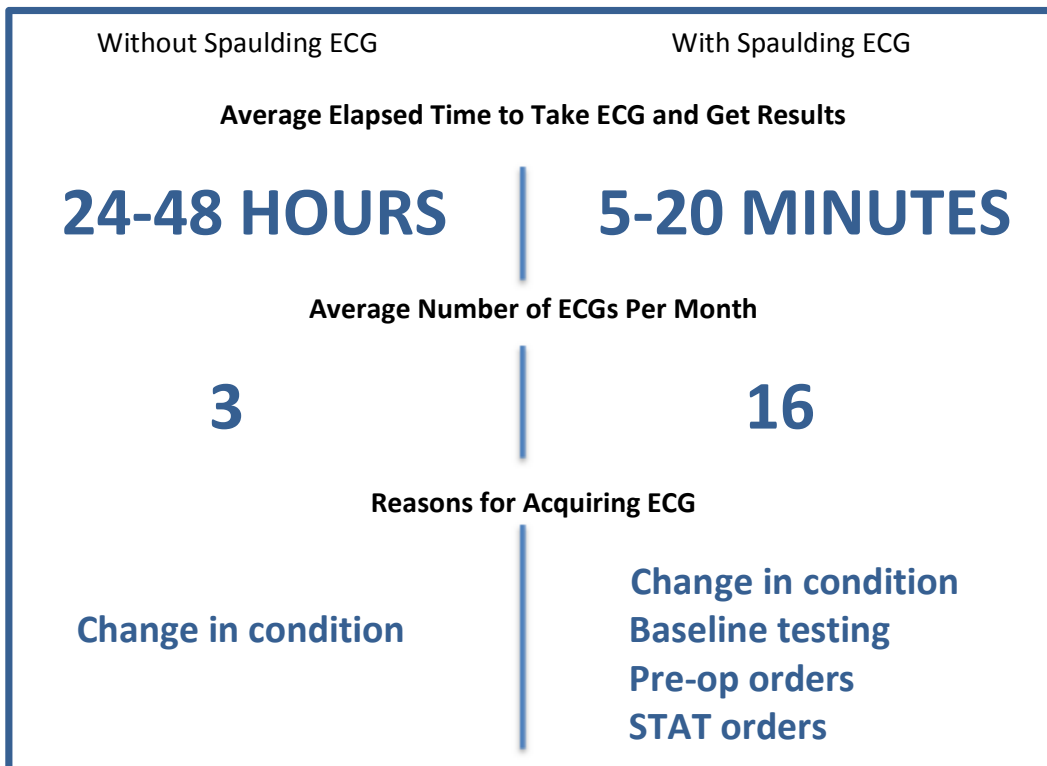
Without Spaulding ECG

With Spaulding ECG

Average Elapsed Time to Take ECG and Get Results

24-48 HOURS

5-20 MINUTES

Average Number of ECGs Per Month

3

16

Reasons for Acquiring ECG

Change in condition

Change in condition
Baseline testing
Pre-op orders
STAT orders